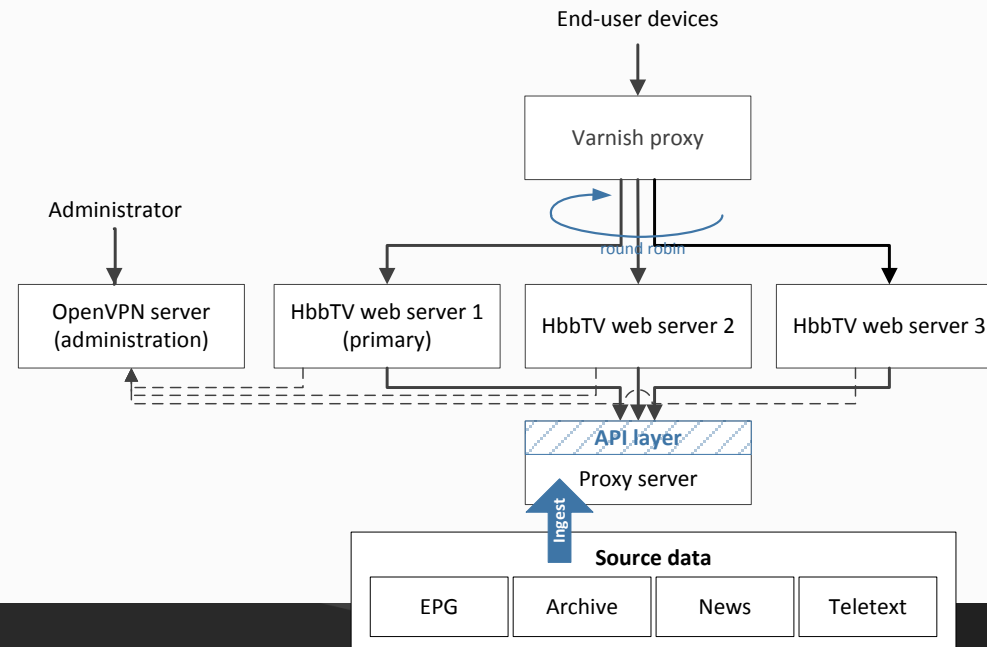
End-user devices

Varnish proxy

round robin

Administrator

OpenVPN server (administration)

HbbTV web server 1 (primary)

HbbTV web server 2

HbbTV web server 3

API layer

Proxy server

Ingest

Source data

EPG

Archive

News

Teletext